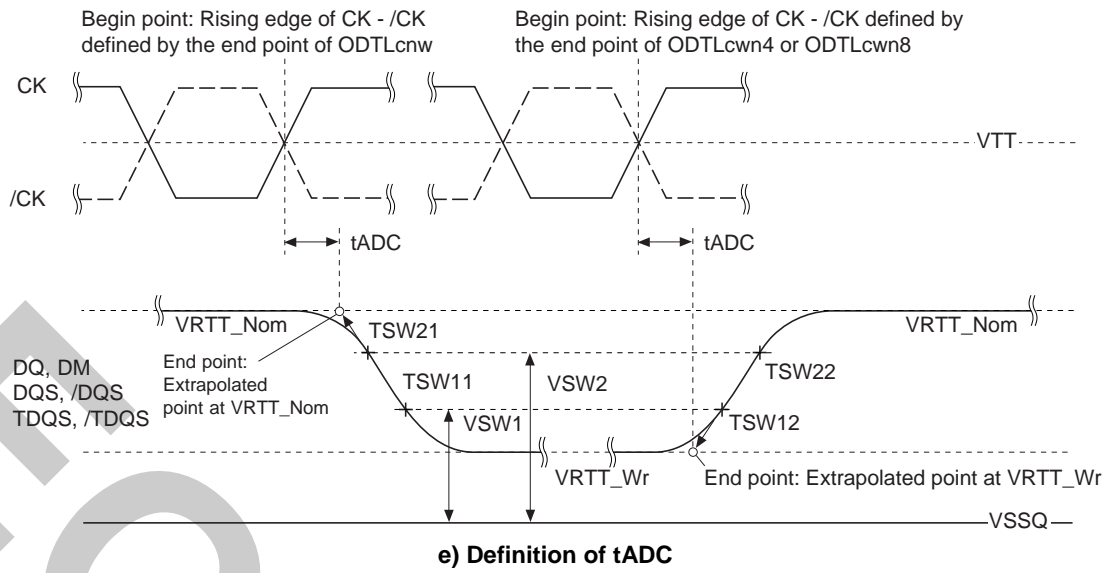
Begin point: Rising edge of CK - /CK defined by the end point of ODTLcnw

Begin point: Rising edge of CK - /CK defined by the end point of ODTLcwn4 or ODTLcwn8

CK

/CK

VTT

tADC

tADC

VRTT_Nom

TSW21

VRTT_Nom

DQ, DM
DQS, /DQS
TDQS, /TDQS

End point: Extrapolated point at VRTT_Nom

TSW11

VSW2

TSW22

VSW1

TSW12

VRTT_Wr

End point: Extrapolated point at VRTT_Wr

VSSQ

e) Definition of tADC